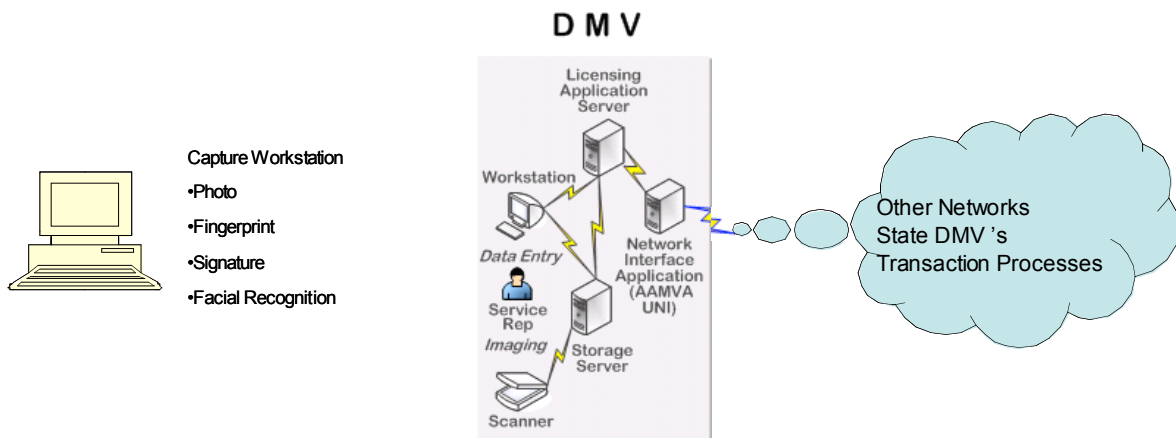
D M V

Capture Workstation
•Photo
•Fingerprint
•Signature
•Facial Recognition

Licensing Application Server

Workstation

Data Entry

Service Rep

Imaging

Storage Server

Scanner

Network Interface Application (AAMVA UNI)

Other Networks
State DMV 's
Transaction Processes